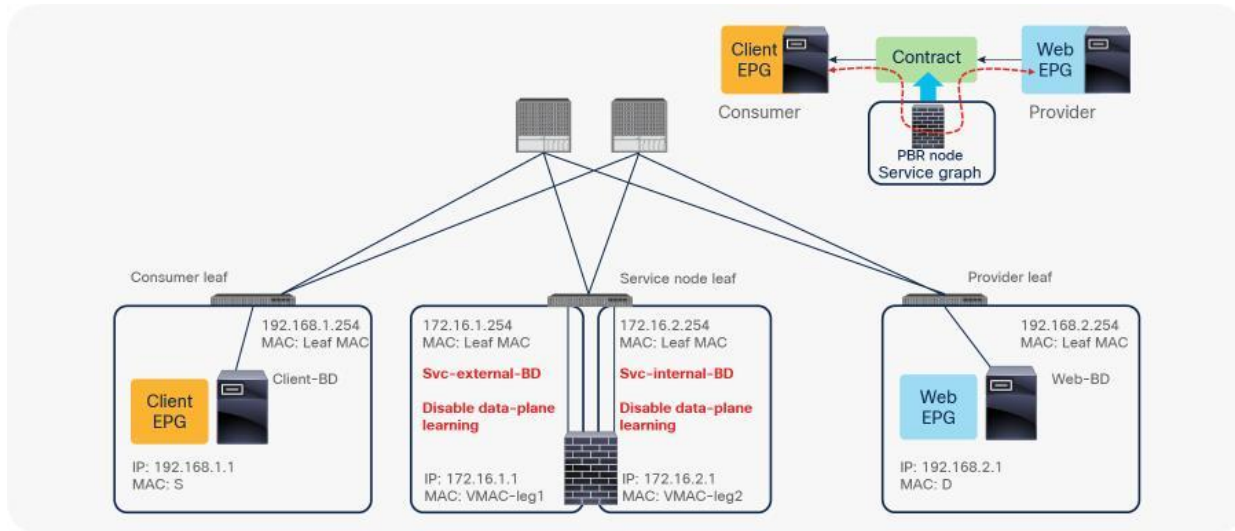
Client EPG

Contract

Web EPG

Consumer

Provider

PBR node
Service graph

Consumer leaf

Service node leaf

Provider leaf

192.168.1.254
MAC: Leaf MAC

Client-BD

Client EPG

IP: 192.168.1.1
MAC: S

172.16.1.254
MAC: Leaf MAC

Svc-external-BD

Disable data-plane learning

IP: 172.16.1.1
MAC: VMAC-leg1

172.16.2.254
MAC: Leaf MAC

Svc-internal-BD

Disable data-plane learning

IP: 172.16.2.1
MAC: VMAC-leg2

192.168.2.254
MAC: Leaf MAC

Web-BD

Web EPG

IP: 192.168.2.1
MAC: D